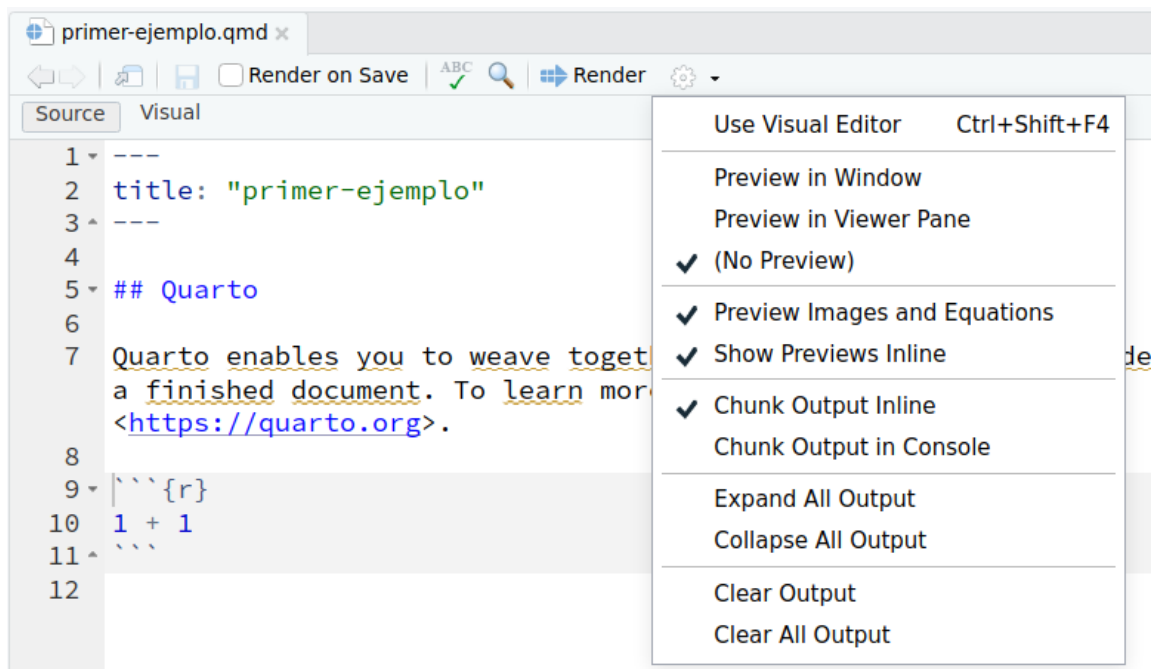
primer-ejemplo.qmd ×

Render on Save ABC Render

Source Visual

1 ---
2 title: "primer-ejemplo"
3 ---
4
5 ## Quarto
6
7 Quarto enables you to weave toget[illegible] de
a finished document. To learn mor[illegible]
<https://quarto.org>.
8
9 ```{r}
10 1 + 1
11 ```
12

Use Visual Editor Ctrl+Shift+F4

Preview in Window
Preview in Viewer Pane
✔ (No Preview)

✔ Preview Images and Equations
✔ Show Previews Inline

✔ Chunk Output Inline
Chunk Output in Console

Expand All Output
Collapse All Output

Clear Output
Clear All Output